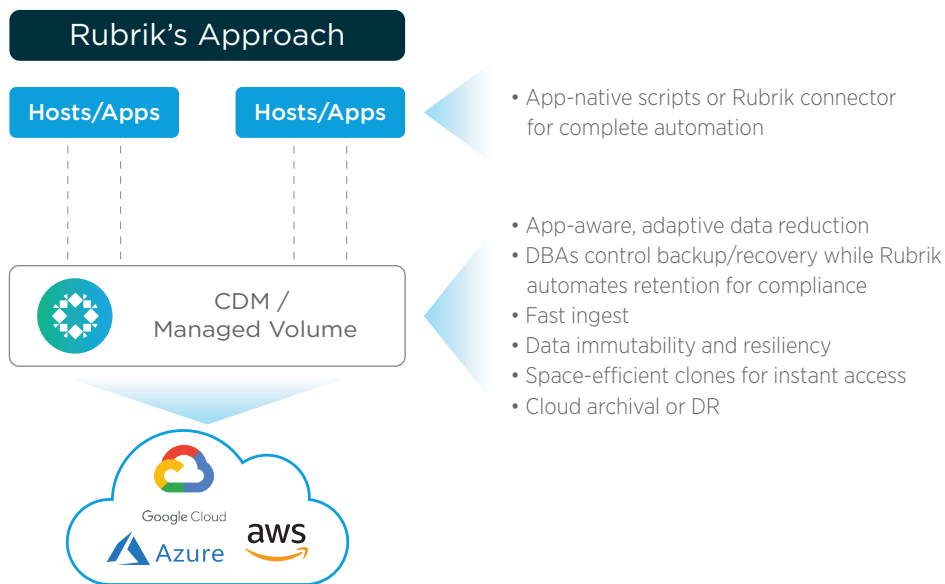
Rubrik's Approach

Hosts/Apps

Hosts/Apps

• App-native scripts or Rubrik connector for complete automation

CDM / Managed Volume

• App-aware, adaptive data reduction
• DBAs control backup/recovery while Rubrik automates retention for compliance
• Fast ingest
• Data immutability and resiliency
• Space-efficient clones for instant access
• Cloud archival or DR

Google Cloud

Azure

aws